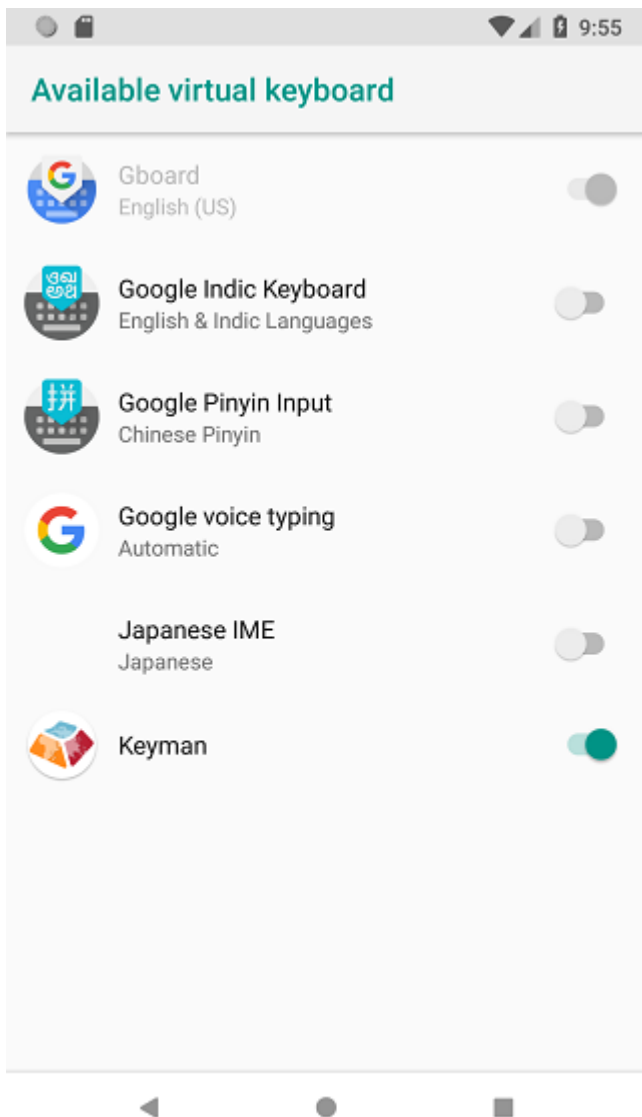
9:55

Available virtual keyboard

Gboard
English (US)

Google Indic Keyboard
English & Indic Languages

Google Pinyin Input
Chinese Pinyin

Google voice typing
Automatic

Japanese IME
Japanese

Keyman